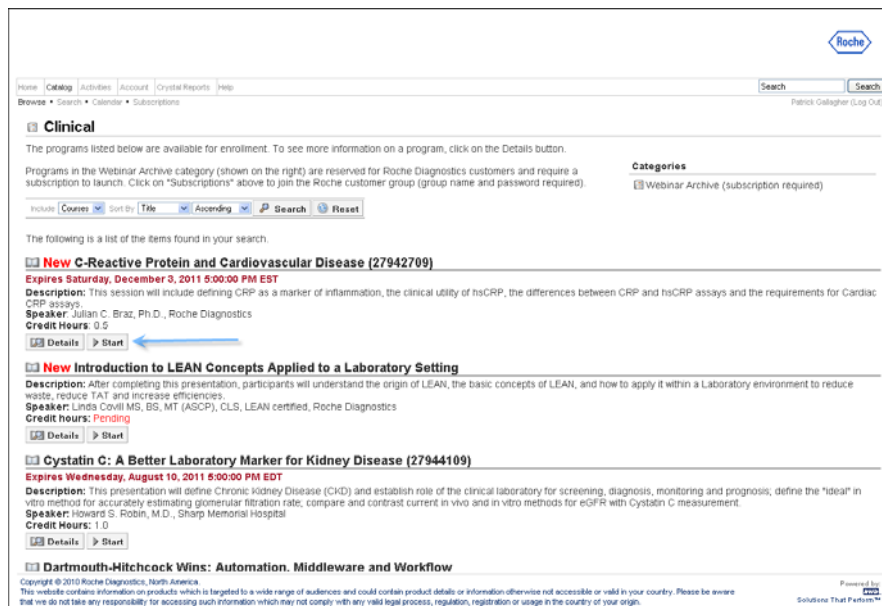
Roche

Home Catalog Activities Account Crystal Reports Help

Search Search

Browse • Search • Calendar • Subscriptions

Patrick Gallagher (Log Out)

Clinical

The programs listed below are available for enrollment. To see more information on a program, click on the Details button.

Programs in the Webinar Archive category (shown on the right) are reserved for Roche Diagnostics customers and require a subscription to launch. Click on "Subscriptions" above to join the Roche customer group (group name and password required).

Categories

Webinar Archive (subscription required)

Include Courses Sort By Title Ascending Search Reset

The following is a list of the items found in your search.

New C-Reactive Protein and Cardiovascular Disease (27942709)

Expires Saturday, December 3, 2011 5:00:00 PM EST

Description: This session will include defining CRP as a marker of inflammation, the clinical utility of hsCRP, the differences between CRP and hsCRP assays and the requirements for Cardiac CRP assays.
Speaker: Julian C. Braz, Ph.D., Roche Diagnostics
Credit Hours: 0.5

Details Start

New Introduction to LEAN Concepts Applied to a Laboratory Setting

Description: After completing this presentation, participants will understand the origin of LEAN, the basic concepts of LEAN, and how to apply it within a Laboratory environment to reduce waste, reduce TAT and increase efficiencies.
Speaker: Linda Covill MS, BS, MT (ASCP), CLS, LEAN certified, Roche Diagnostics
Credit hours: Pending

Details Start

Cystatin C: A Better Laboratory Marker for Kidney Disease (27944109)

Expires Wednesday, August 10, 2011 5:00:00 PM EDT

Description: This presentation will define Chronic Kidney Disease (CKD) and establish role of the clinical laboratory for screening, diagnosis, monitoring and prognosis; define the "ideal" in vitro method for accurately estimating glomerular filtration rate; compare and contrast current in vivo and in vitro methods for eGFR with Cystatin C measurement.
Speaker: Howard S. Robin, M.D., Sharp Memorial Hospital
Credit Hours: 1.0

Details Start

Dartmouth-Hitchcock Wins: Automation, Middleware and Workflow

Copyright © 2010 Roche Diagnostics, North America.
This website contains information on products which is targeted to a wide range of audiences and could contain product details or information otherwise not accessible or valid in your country. Please be aware that we do not take any responsibility for accessing such information which may not comply with any valid legal process, regulation, registration or usage in the country of your origin.

Powered by: Solutions That Perform™